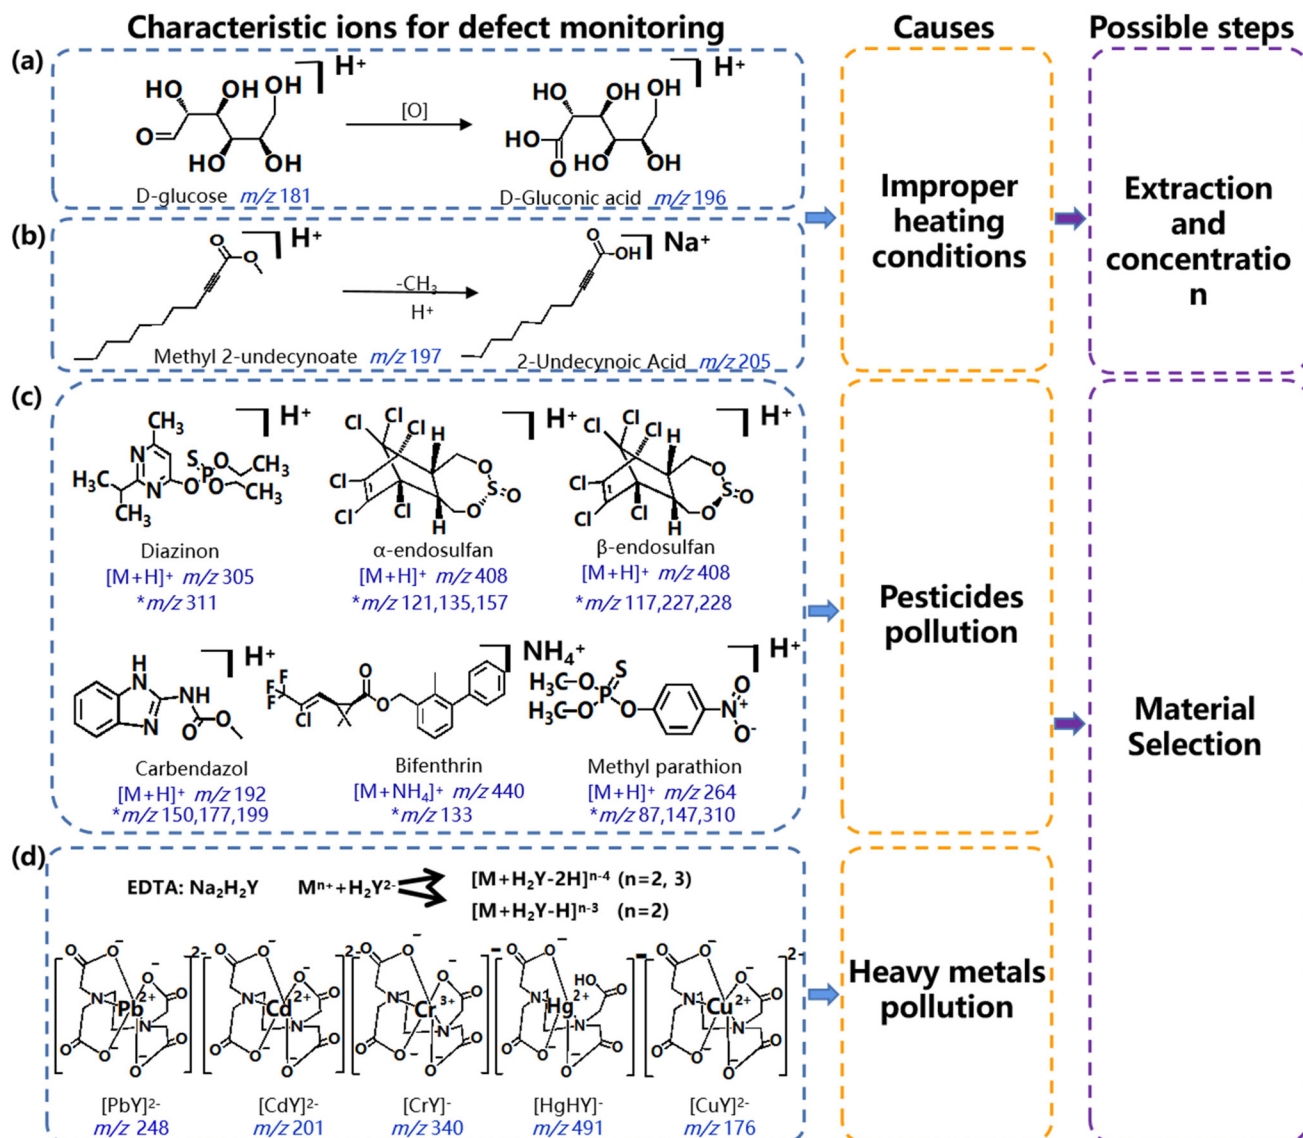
Characteristic ions for defect monitoring

Causes

Possible steps

(a)

HO OH OH H+
O= HO OH

[O]

HO OH OH H+
HO O HO OH

D-glucose $m/z$ 181

D-Gluconic acid $m/z$ 196

(b)

O H+
O

$-CH_3$
H+

O OH Na+

Methyl 2-undecynoate $m/z$ 197

2-Undecynoic Acid $m/z$ 205

Improper heating conditions

Extraction and concentratio n

(c)

$CH_3$ H+
S
$H_3C$ N P O $CH_3$
N O O $CH_3$
$CH_3$

Diazinon
[M+H]+ $m/z$ 305
*$m/z$ 311

Cl Cl H+
Cl H
Cl O
S=O
Cl Cl O
H

α-endosulfan
[M+H]+ $m/z$ 408
*$m/z$ 121,135,157

Cl Cl H+
Cl H
Cl O
S=O
Cl Cl O
H

β-endosulfan
[M+H]+ $m/z$ 408
*$m/z$ 117,227,228

H H+
N
NH
N O O

Carbendazol
[M+H]+ $m/z$ 192
*$m/z$ 150,177,199

F F F O NH4+
Cl O

Bifenthrin
[M+NH4]+ $m/z$ 440
*$m/z$ 133

S H+
H3C-O P O
H3C-O O
N+ O-

Methyl parathion
[M+H]+ $m/z$ 264
*$m/z$ 87,147,310

Pesticides pollution

Material Selection

(d)

EDTA: $Na_2H_2Y$ $M^{n+}+H_2Y^{2-}$ $[M+H_2Y-2H]^{n-4}$ (n=2, 3)
$[M+H_2Y-H]^{n-3}$ (n=2)

$[PbY]^{2-}$
$m/z$ 248

$[CdY]^{2-}$
$m/z$ 201

$[CrY]^{-}$
$m/z$ 340

$[HgHY]^{-}$
$m/z$ 491

$[CuY]^{2-}$
$m/z$ 176

Heavy metals pollution